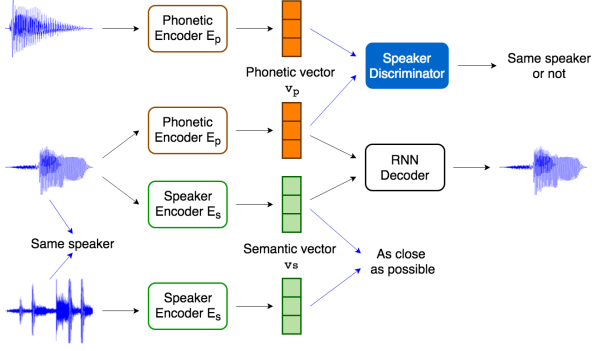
Phonetic Encoder $E_p$

Speaker Discriminator

Same speaker or not

Phonetic vector $v_p$

Phonetic Encoder $E_p$

RNN Decoder

Speaker Encoder $E_s$

Same speaker

Semantic vector $v_s$

As close as possible

Speaker Encoder $E_s$